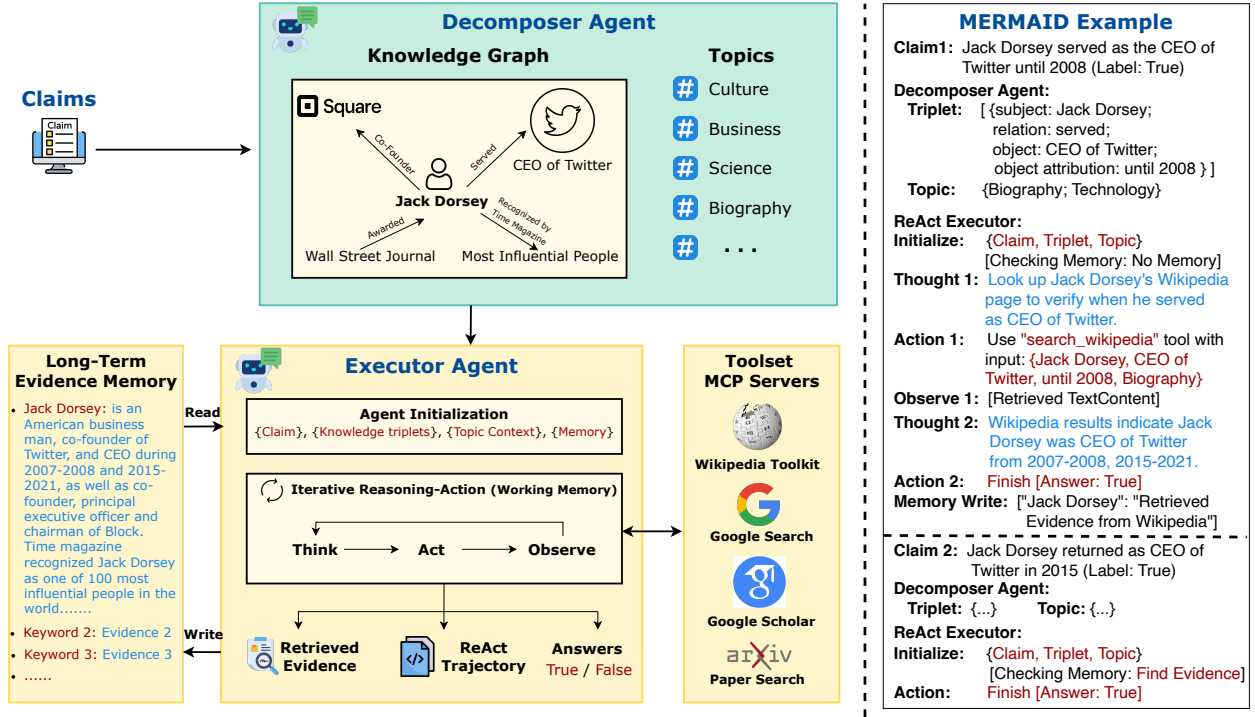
Decomposer Agent

Knowledge Graph

Square

Co-Founder

Served

CEO of Twitter

Jack Dorsey

Awarded

Recognized by Time Magazine

Wall Street Journal

Most Influential People

Topics

Culture

Business

Science

Biography

. . .

Claims

Claim

Long-Term Evidence Memory

• Jack Dorsey: is an American business man, co-founder of Twitter, and CEO during 2007-2008 and 2015-2021, as well as co-founder, principal executive officer and chairman of Block. Time magazine recognized Jack Dorsey as one of 100 most influential people in the world.......

• Keyword 2: Evidence 2

• Keyword 3: Evidence 3

• ......

Read

Write

Executor Agent

Agent Initialization

{Claim}, {Knowledge triplets}, {Topic Context}, {Memory}

Iterative Reasoning-Action (Working Memory)

Think → Act → Observe

Retrieved Evidence

ReAct Trajectory

Answers

True / False

Toolset MCP Servers

Wikipedia Toolkit

Google Search

Google Scholar

arXiv

Paper Search

MERMAID Example

Claim1: Jack Dorsey served as the CEO of Twitter until 2008 (Label: True)

Decomposer Agent:

Triplet: [ {subject: Jack Dorsey; relation: served; object: CEO of Twitter; object attribution: until 2008 } ]

Topic: {Biography; Technology}

ReAct Executor:

Initialize: {Claim, Triplet, Topic} [Checking Memory: No Memory]

Thought 1: Look up Jack Dorsey's Wikipedia page to verify when he served as CEO of Twitter.

Action 1: Use "search_wikipedia" tool with input: {Jack Dorsey, CEO of Twitter, until 2008, Biography}

Observe 1: [Retrieved TextContent]

Thought 2: Wikipedia results indicate Jack Dorsey was CEO of Twitter from 2007-2008, 2015-2021.

Action 2: Finish [Answer: True]

Memory Write: ["Jack Dorsey": "Retrieved Evidence from Wikipedia"]

Claim 2: Jack Dorsey returned as CEO of Twitter in 2015 (Label: True)

Decomposer Agent:

Triplet: {...} Topic: {...}

ReAct Executor:

Initialize: {Claim, Triplet, Topic} [Checking Memory: Find Evidence]

Action: Finish [Answer: True]